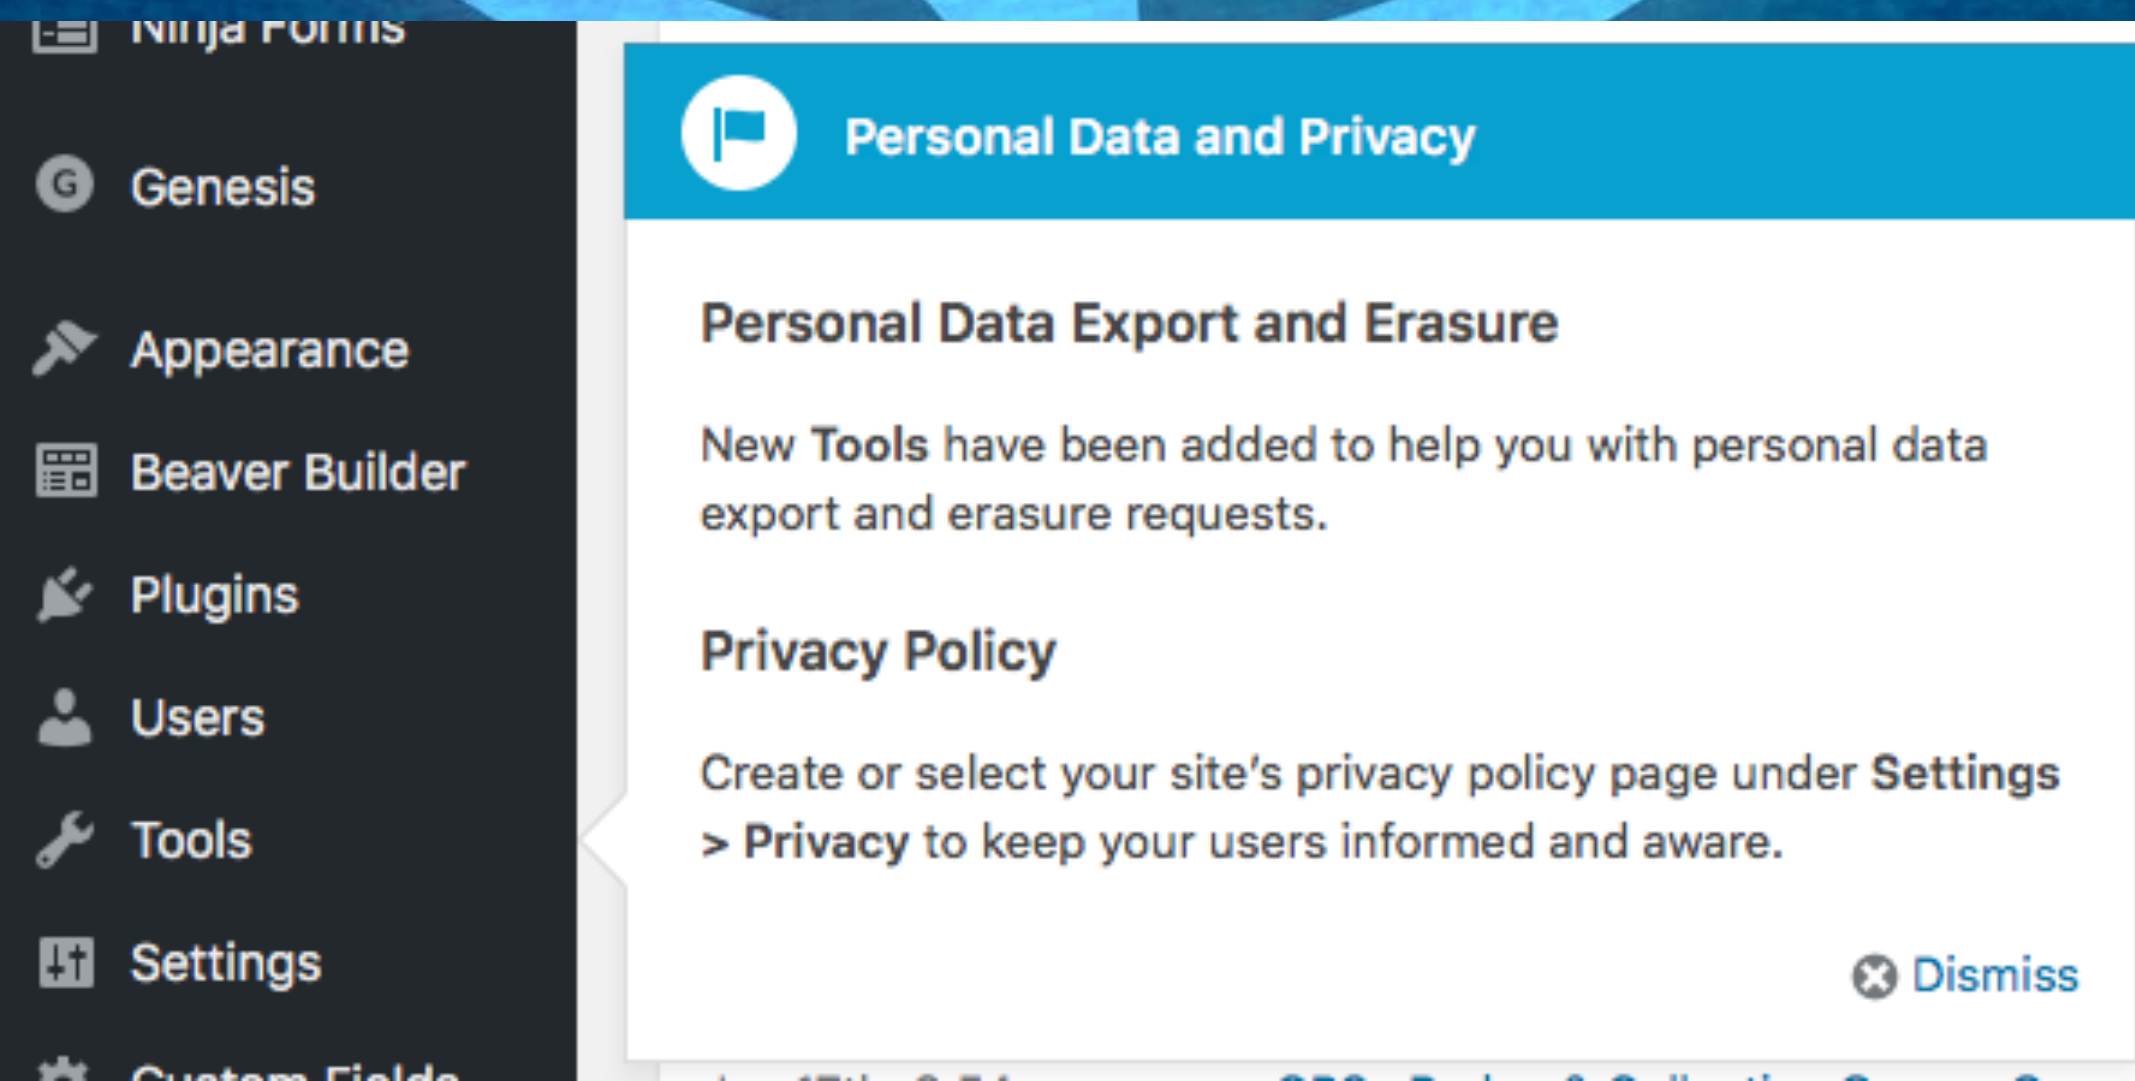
Ninja Forms

Genesis

Appearance

Beaver Builder

Plugins

Users

Tools

Settings

Custom Fields

Personal Data and Privacy

Personal Data Export and Erasure

New Tools have been added to help you with personal data export and erasure requests.

Privacy Policy

Create or select your site's privacy policy page under Settings > Privacy to keep your users informed and aware.

Dismiss

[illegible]